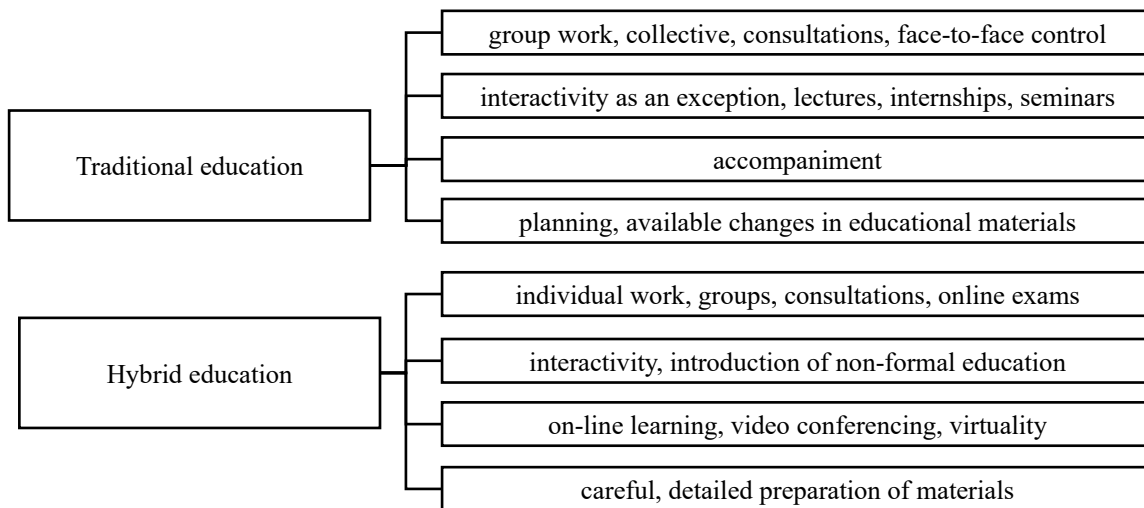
Traditional education

group work, collective, consultations, face-to-face control

interactivity as an exception, lectures, internships, seminars

accompaniment

planning, available changes in educational materials

Hybrid education

individual work, groups, consultations, online exams

interactivity, introduction of non-formal education

on-line learning, video conferencing, virtuality

careful, detailed preparation of materials